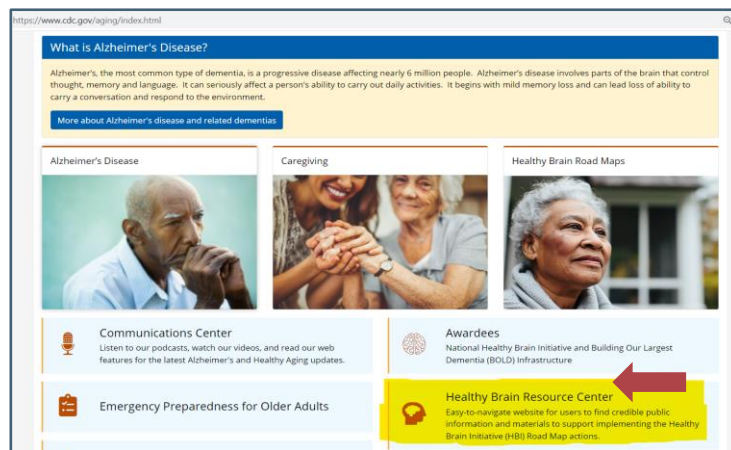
https://www.cdc.gov/aging/index.html

What is Alzheimer's Disease?

Alzheimer's, the most common type of dementia, is a progressive disease affecting nearly 6 million people. Alzheimer's disease involves parts of the brain that control thought, memory and language. It can seriously affect a person's ability to carry out daily activities. It begins with mild memory loss and can lead loss of ability to carry a conversation and respond to the environment.

More about Alzheimer's disease and related dementias

Alzheimer's Disease

Caregiving

Healthy Brain Road Maps

Communications Center
Listen to our podcasts, watch our videos, and read our web features for the latest Alzheimer's and Healthy Aging updates.

Awardees
National Healthy Brain Initiative and Building Our Largest Dementia (BOLD) Infrastructure

Emergency Preparedness for Older Adults

Healthy Brain Resource Center
Easy-to-navigate website for users to find credible public information and materials to support implementing the Healthy Brain Initiative (HBI) Road Map actions.